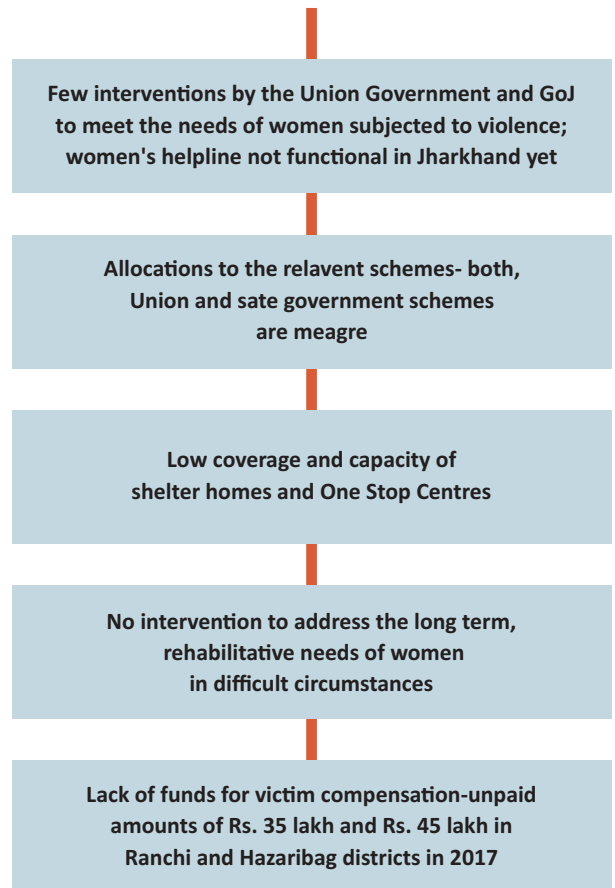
Few interventions by the Union Government and GoJ to meet the needs of women subjected to violence; women's helpline not functional in Jharkhand yet

Allocations to the relavent schemes- both, Union and sate government schemes are meagre

Low coverage and capacity of shelter homes and One Stop Centres

No intervention to address the long term, rehabilitative needs of women in difficult circumstances

Lack of funds for victim compensation-unpaid amounts of Rs. 35 lakh and Rs. 45 lakh in Ranchi and Hazaribag districts in 2017